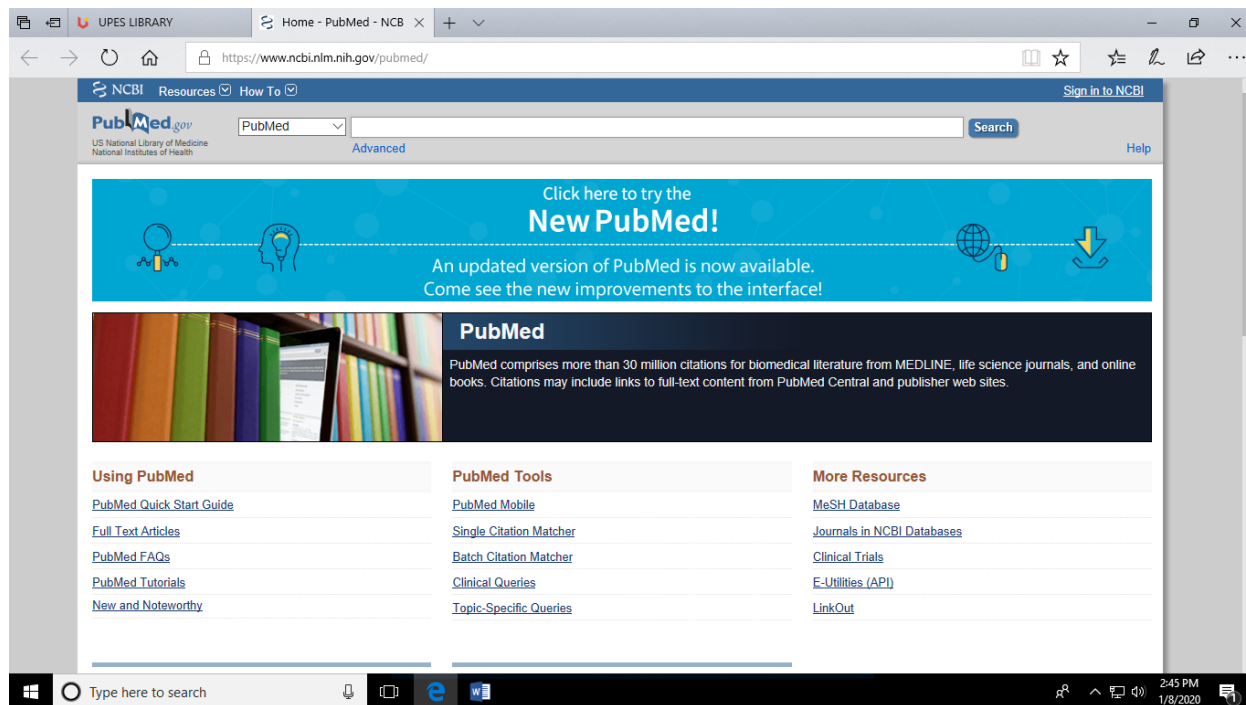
UPES LIBRARY
Home - PubMed - NCB

https://www.ncbi.nlm.nih.gov/pubmed/

NCBI Resources How To
Sign in to NCBI

PubMed.gov
US National Library of Medicine
National Institutes of Health

PubMed
Search
Advanced
Help

Click here to try the
New PubMed!
An updated version of PubMed is now available.
Come see the new improvements to the interface!

PubMed
PubMed comprises more than 30 million citations for biomedical literature from MEDLINE, life science journals, and online books. Citations may include links to full-text content from PubMed Central and publisher web sites.

Using PubMed
PubMed Quick Start Guide
Full Text Articles
PubMed FAQs
PubMed Tutorials
New and Noteworthy

PubMed Tools
PubMed Mobile
Single Citation Matcher
Batch Citation Matcher
Clinical Queries
Topic-Specific Queries

More Resources
MeSH Database
Journals in NCBI Databases
Clinical Trials
E-Utilities (API)
LinkOut

Type here to search
2:45 PM
1/8/2020